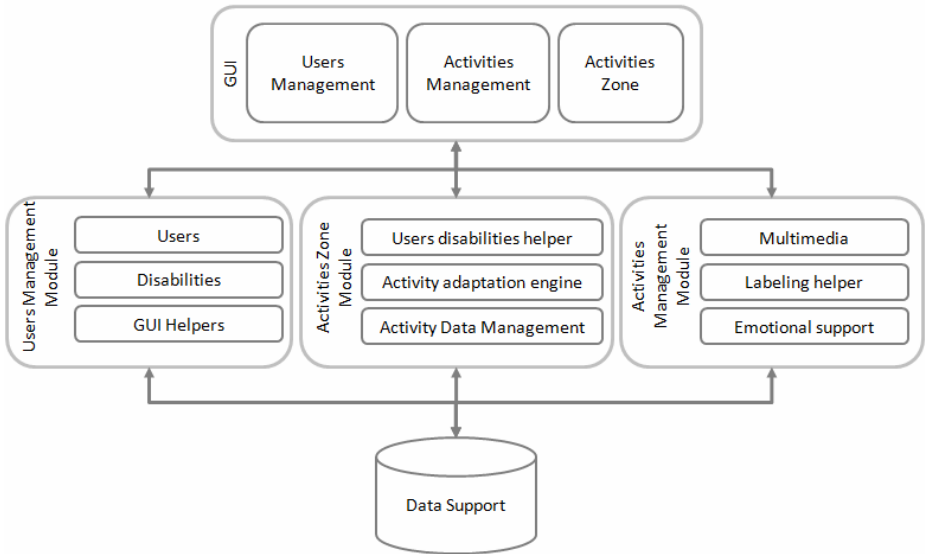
GUI

Users Management

Activities Management

Activities Zone

Users Management Module

Users

Disabilities

GUI Helpers

Activities Zone Module

Users disabilities helper

Activity adaptation engine

Activity Data Management

Activities Management Module

Multimedia

Labeling helper

Emotional support

Data Support